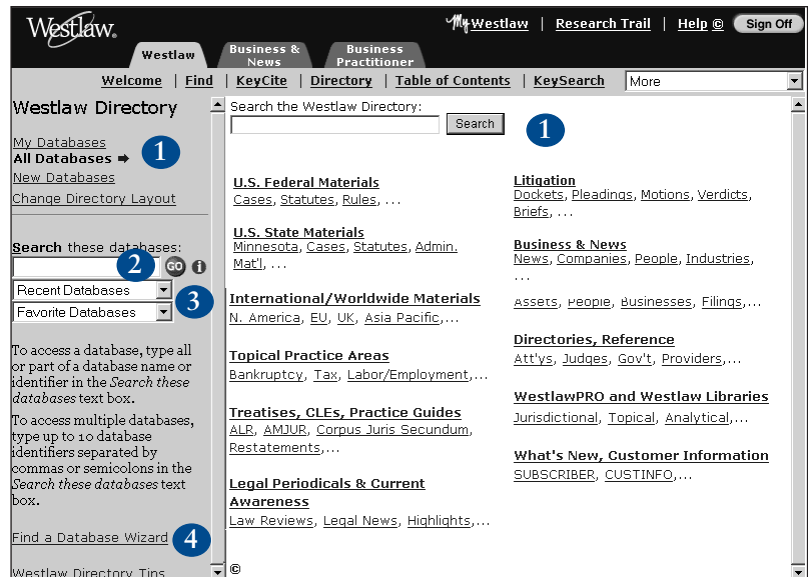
Westlaw.

My Westlaw | Research Trail | Help © | Sign Off

Westlaw | Business & News | Business Practitioner

Welcome | Find | KeyCite | Directory | Table of Contents | KeySearch | More

Westlaw Directory

My Databases
All Databases
New Databases
Change Directory Layout

1

Search these databases:

2

GO

Recent Databases
Favorite Databases

3

To access a database, type all or part of a database name or identifier in the *Search these databases* text box.

To access multiple databases, type up to 10 database identifiers separated by commas or semicolons in the *Search these databases* text box.

Find a Database Wizard

4

Westlaw Directory Tips

Search the Westlaw Directory:

Search

1

U.S. Federal Materials
Cases, Statutes, Rules, ...

U.S. State Materials
Minnesota, Cases, Statutes, Admin. Mat'l, ...

International/Worldwide Materials
N. America, EU, UK, Asia Pacific,...

Topical Practice Areas
Bankruptcy, Tax, Labor/Employment,...

Treatises, CLEs, Practice Guides
ALR, AMJUR, Corpus Juris Secundum, Restatements,...

Legal Periodicals & Current Awareness
Law Reviews, Legal News, Highlights,...

©

Litigation
Dockets, Pleadings, Motions, Verdicts, Briefs, ...

Business & News
News, Companies, People, Industries, ...

Assets, People, Businesses, Filings,...

Directories, Reference
Att'ys, Judges, Gov't, Providers,...

WestlawPRO and Westlaw Libraries
Jurisdictional, Topical, Analytical,...

What's New, Customer Information
SUBSCRIBER, CUSTINFO,...